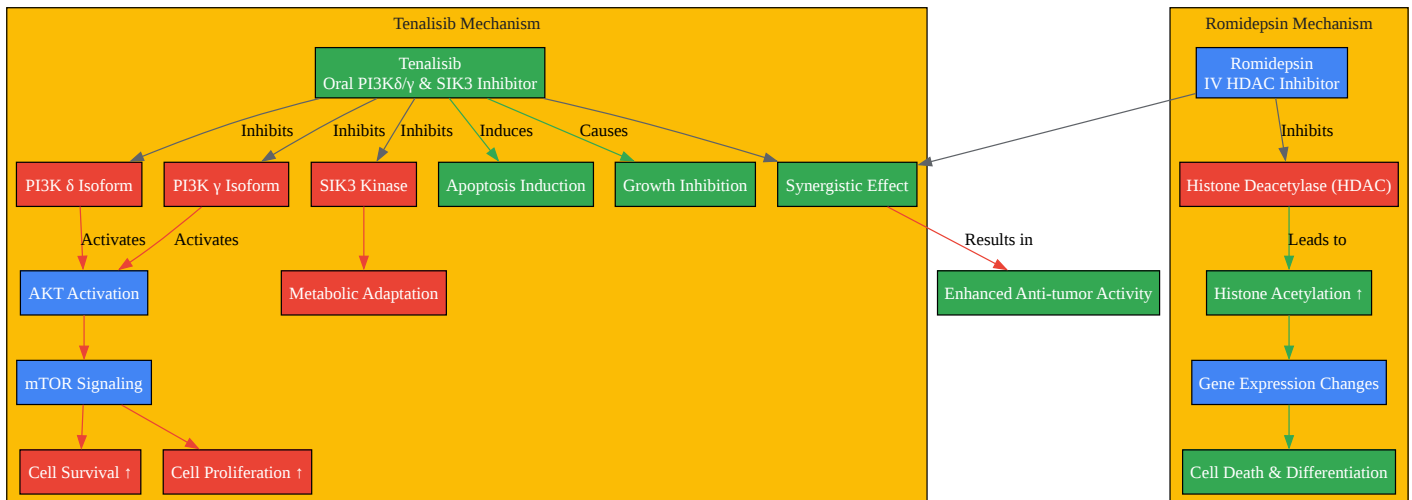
Tenalisib Mechanism

Tenalisib
Oral PI3Kδ/γ & SIK3 Inhibitor

Inhibits
Inhibits
Inhibits
Induces
Causes

PI3K δ Isoform
PI3K γ Isoform
SIK3 Kinase
Apoptosis Induction
Growth Inhibition
Synergistic Effect

Activates
Activates

AKT Activation
Metabolic Adaptation

mTOR Signaling

Cell Survival ↑
Cell Proliferation ↑

Results in

Enhanced Anti-tumor Activity

Romidepsin Mechanism

Romidepsin
IV HDAC Inhibitor

Inhibits

Histone Deacetylase (HDAC)

Leads to

Histone Acetylation ↑

Gene Expression Changes

Cell Death & Differentiation